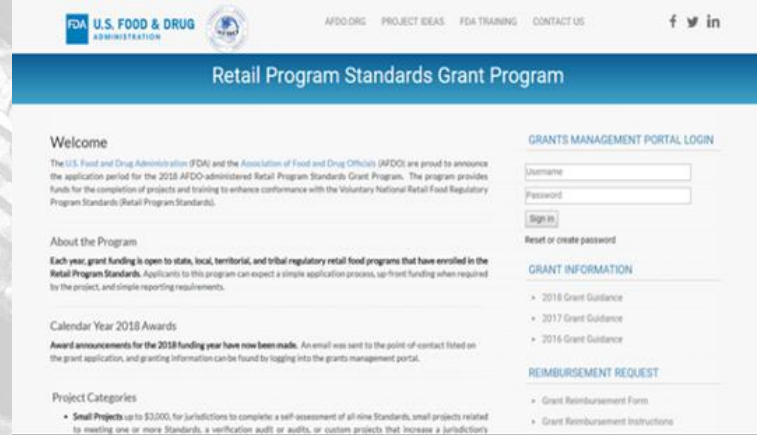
FDA U.S. FOOD & DRUG ADMINISTRATION

AFDO.ORG PROJECT IDEAS FDA TRAINING CONTACT US

Retail Program Standards Grant Program

Welcome

The U.S. Food and Drug Administration (FDA) and the Association of Food and Drug Officials (AFDO) are proud to announce the application period for the 2018 AFDO-administered Retail Program Standards Grant Program. The program provides funds for the completion of projects and training to enhance conformance with the Voluntary National Retail Food Regulatory Program Standards (Retail Program Standards).

About the Program

Each year, grant funding is open to state, local, territorial, and tribal regulatory retail food programs that have enrolled in the Retail Program Standards. Applicants to this program can expect a simple application process, up-front funding when required by the project, and simple reporting requirements.

Calendar Year 2018 Awards

Award announcements for the 2018 funding year have now been made. An email was sent to the point-of-contact listed on the grant application, and granting information can be found by logging into the grants management portal.

Project Categories

• Small Projects up to $3,000, for jurisdictions to complete: a self-assessment of all nine Standards, small projects related to meeting one or more Standards, a verification audit or audits, or custom projects that increase a jurisdiction's

GRANTS MANAGEMENT PORTAL LOGIN

Username

Password

Sign in

Reset or create password

GRANT INFORMATION

• 2018 Grant Guidance

• 2017 Grant Guidance

• 2016 Grant Guidance

REIMBURSEMENT REQUEST

• Grant Reimbursement Form

• Grant Reimbursement Instructions